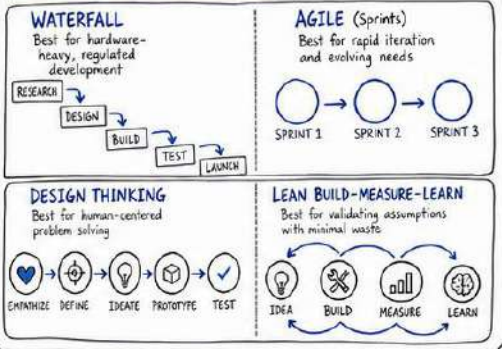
WATERFALL
Best for hardware-heavy, regulated development

RESEARCH
DESIGN
BUILD
TEST
LAUNCH

AGILE (Sprints)
Best for rapid iteration and evolving needs

SPRINT 1
SPRINT 2
SPRINT 3

DESIGN THINKING
Best for human-centered problem solving

EMPATHIZE
DEFINE
IDEATE
PROTOTYPE
TEST

LEAN BUILD-MEASURE-LEARN
Best for validating assumptions with minimal waste

IDEA
BUILD
MEASURE
LEARN